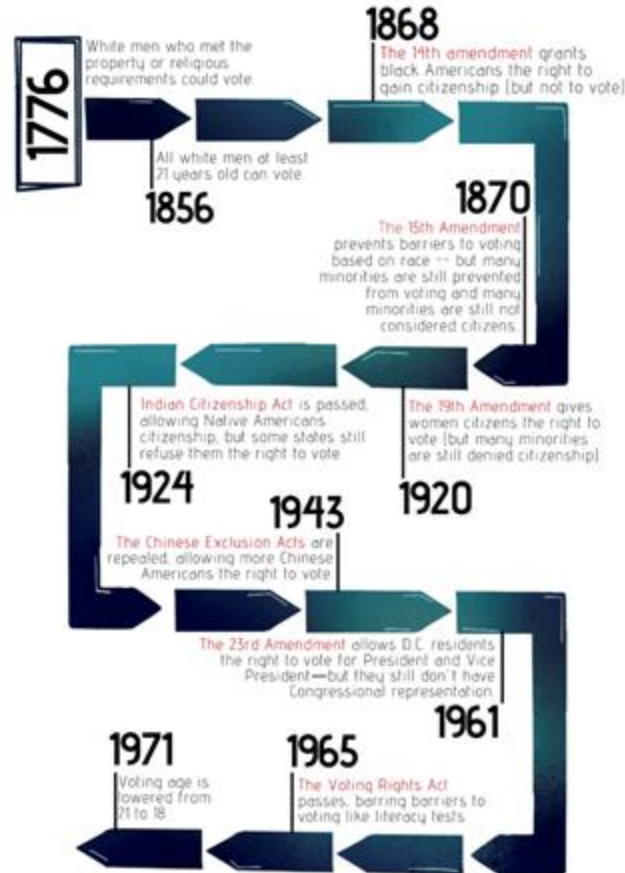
1776

White men who met the property or religious requirements could vote.

All white men at least 21 years old can vote.

1856

1868

The 14th amendment grants black Americans the right to gain citizenship (but not to vote)

1870

The 15th Amendment prevents barriers to voting based on race -- but many minorities are still prevented from voting and many minorities are still not considered citizens.

The 19th Amendment gives women citizens the right to vote (but many minorities are still denied citizenship)

1920

Indian Citizenship Act is passed, allowing Native Americans citizenship, but some states still refuse them the right to vote

1924

1943

The Chinese Exclusion Acts are repealed, allowing more Chinese Americans the right to vote

The 23rd Amendment allows D.C. residents the right to vote for President and Vice President—but they still don't have Congressional representation.

1961

1971

Voting age is lowered from 21 to 18.

1965

The Voting Rights Act passes, barring barriers to voting like literacy tests.